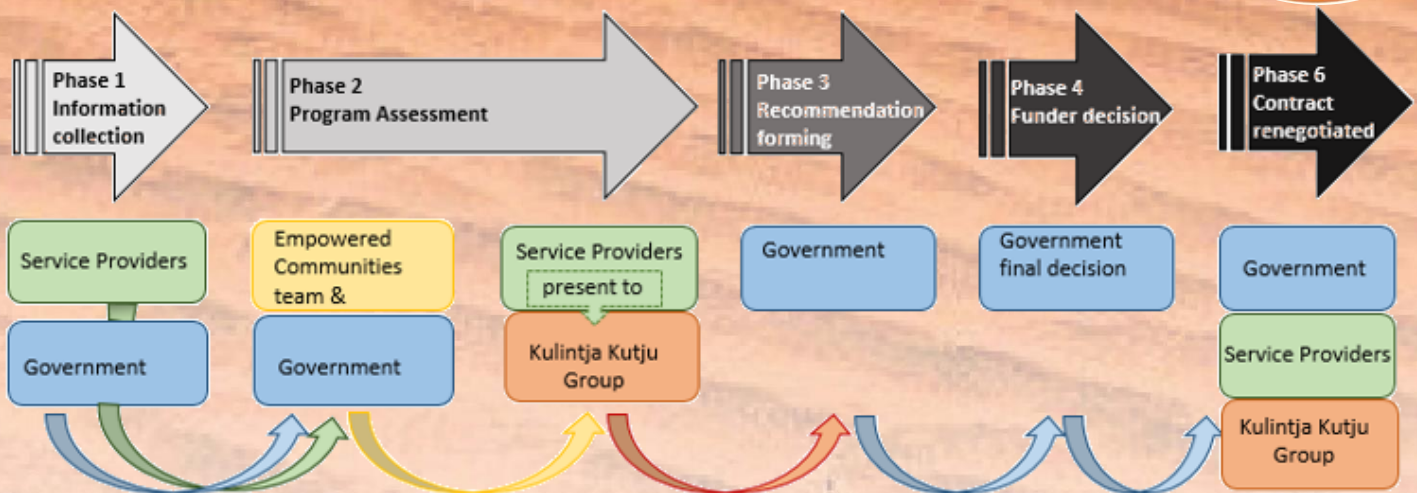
Phase 1 Information collection

Phase 2 Program Assessment

Phase 3 Recommendation forming

Phase 4 Funder decision

Phase 6 Contract renegotiated

Service Providers

Government

Empowered Communities team &

Government

Service Providers

present to

Kulintja Kutju Group

Government

Government final decision

Government

Service Providers

Kulintja Kutju Group